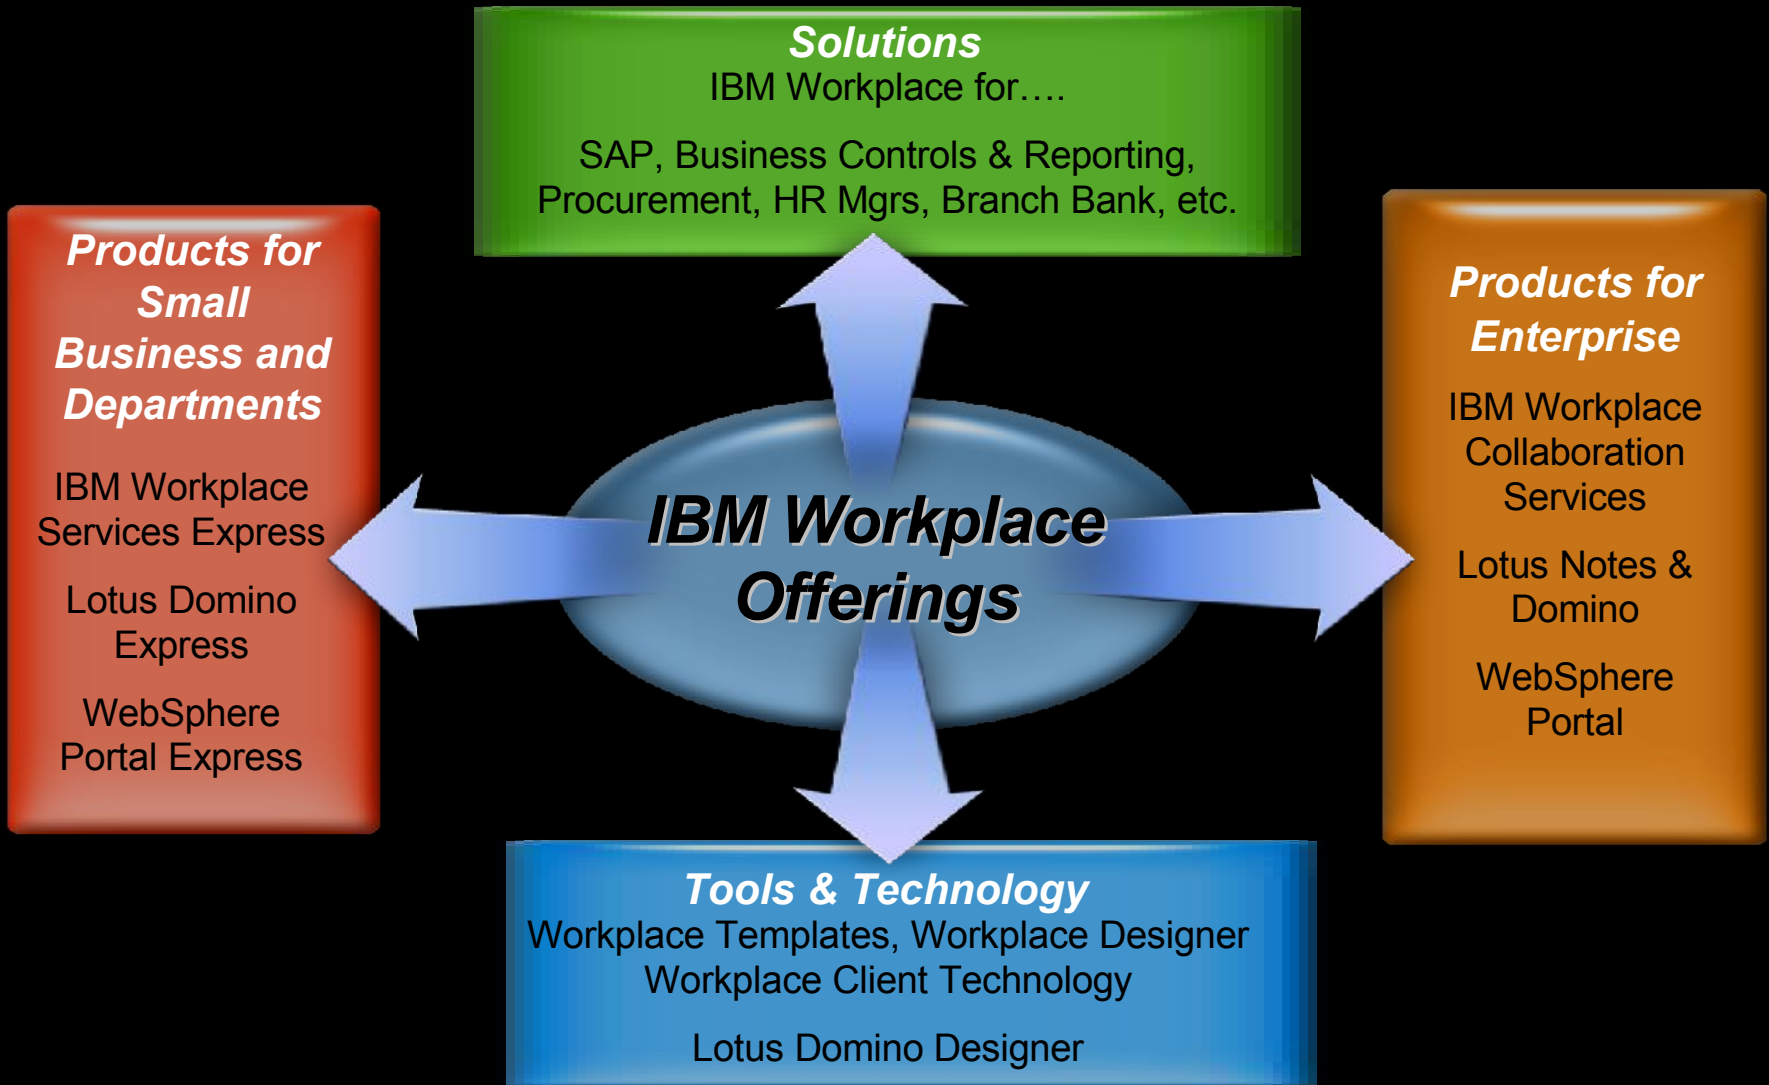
Solutions
IBM Workplace for….

SAP, Business Controls & Reporting, Procurement, HR Mgrs, Branch Bank, etc.

Products for Small Business and Departments

IBM Workplace Services Express

Lotus Domino Express

WebSphere Portal Express

IBM Workplace Offerings

Products for Enterprise

IBM Workplace Collaboration Services

Lotus Notes & Domino

WebSphere Portal

Tools & Technology
Workplace Templates, Workplace Designer
Workplace Client Technology

Lotus Domino Designer